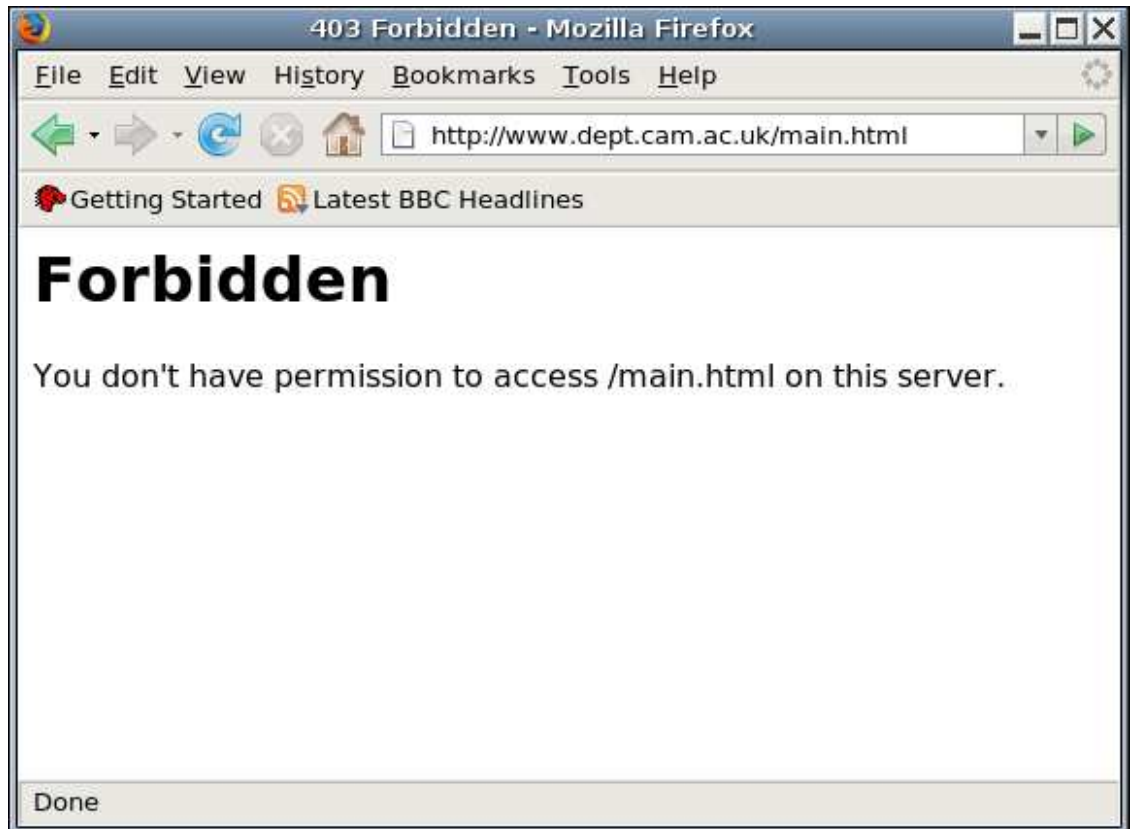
403 Forbidden - Mozilla Firefox

File Edit View History Bookmarks Tools Help

http://www.dept.cam.ac.uk/main.html

Getting Started Latest BBC Headlines

Forbidden

You don't have permission to access /main.html on this server.

Done